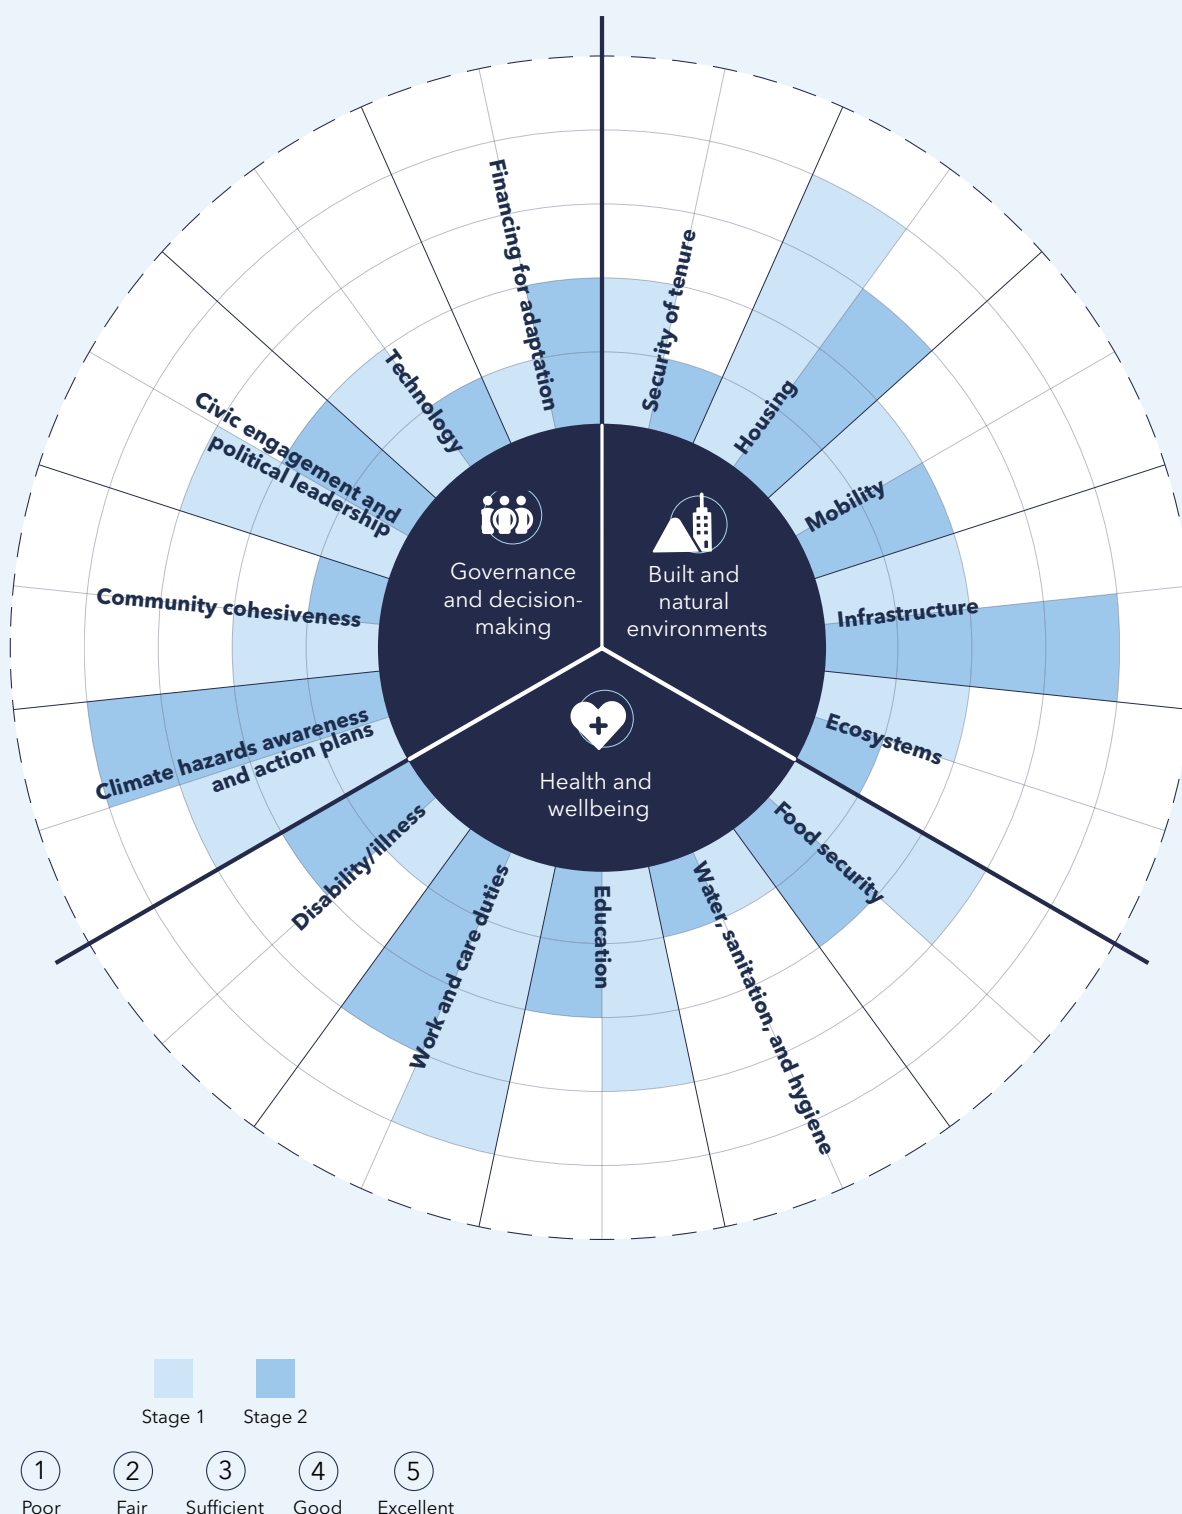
Governance and decision-making

Built and natural environments

Health and wellbeing

Financing for adaptation

Technology

Civic engagement and political leadership

Community cohesiveness

Climate hazards awareness and action plans

Security of tenure

Housing

Mobility

Infrastructure

Ecosystems

Food security

Water, sanitation, and hygiene

Education

Work and care duties

Disability/illness

Stage 1

Stage 2

1 Poor

2 Fair

3 Sufficient

4 Good

5 Excellent